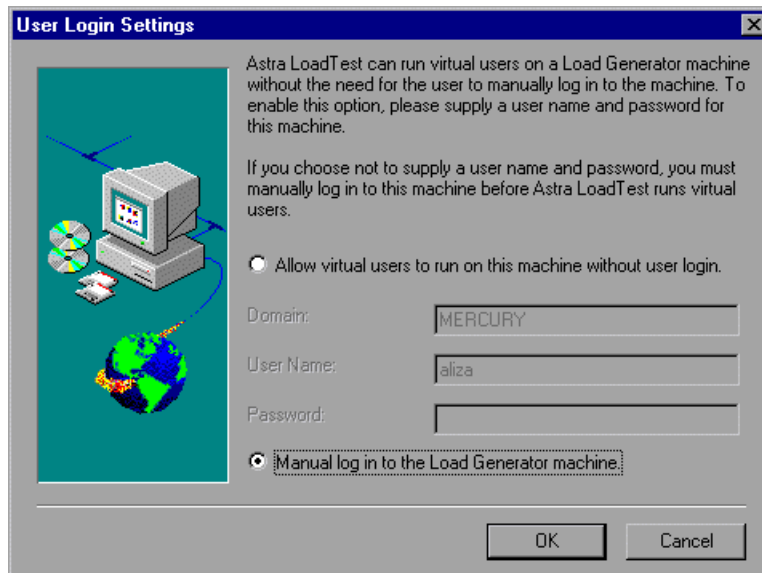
User Login Settings

Astra LoadTest can run virtual users on a Load Generator machine without the need for the user to manually log in to the machine. To enable this option, please supply a user name and password for this machine.

If you choose not to supply a user name and password, you must manually log in to this machine before Astra LoadTest runs virtual users.

Allow virtual users to run on this machine without user login.

Domain: MERCURY

User Name: aliza

Password:

Manual log in to the Load Generator machine.

OK

Cancel